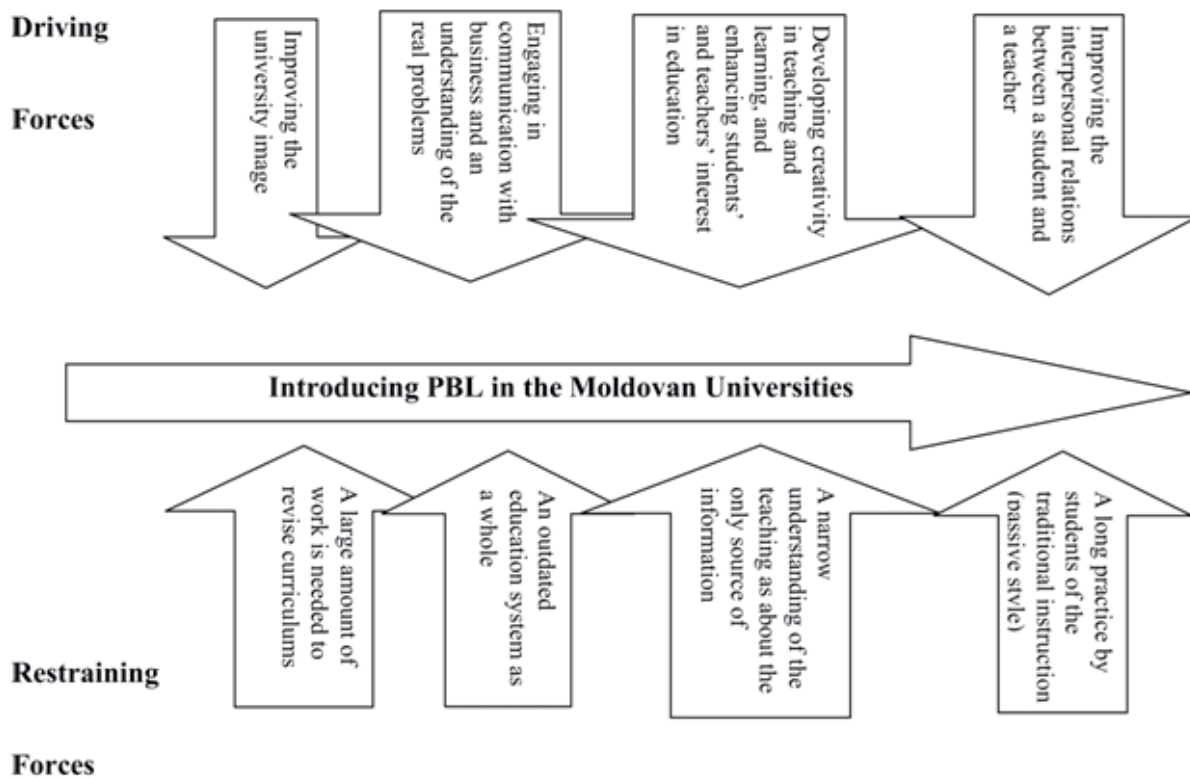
Driving

Forces

Improving the university image

Engaging in communication with business and an understanding of the real problems

Developing creativity in teaching and learning, and enhancing students' and teachers' interest in education

Improving the interpersonal relations between a student and a teacher

Introducing PBL in the Moldovan Universities

A large amount of work is needed to revise curriculums

An outdated education system as a whole

A narrow understanding of the teaching as about the only source of information

A long practice by students of the traditional instruction (passive style)

Restraining

Forces